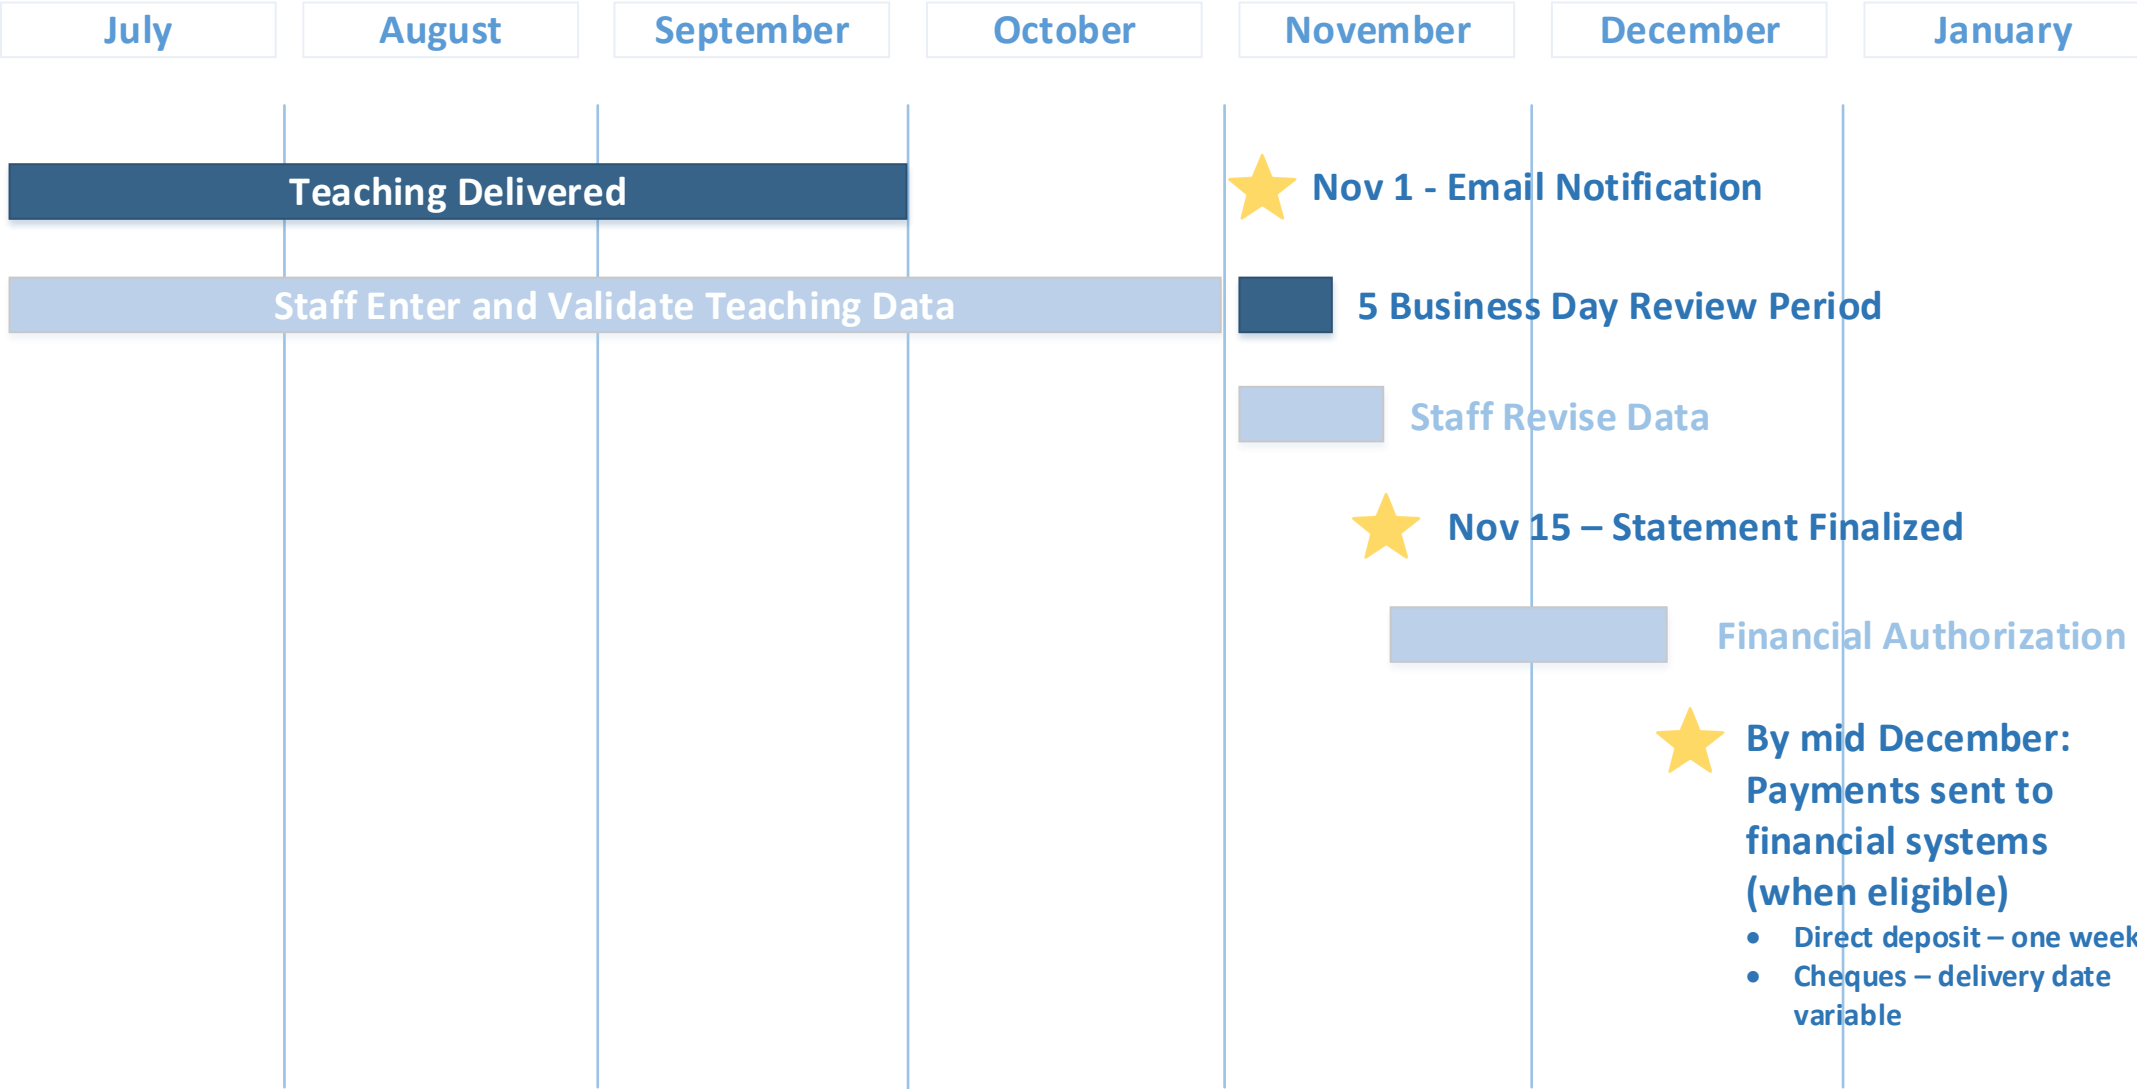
| July | August | September | October | November | December | January |
|---|---|---|---|---|---|---|

Teaching Delivered

Staff Enter and Validate Teaching Data

Nov 1 - Email Notification

5 Business Day Review Period

Staff Revise Data

Nov 15 – Statement Finalized

Financial Authorization

By mid December: Payments sent to financial systems (when eligible)

- Direct deposit – one week
- Cheques – delivery date variable